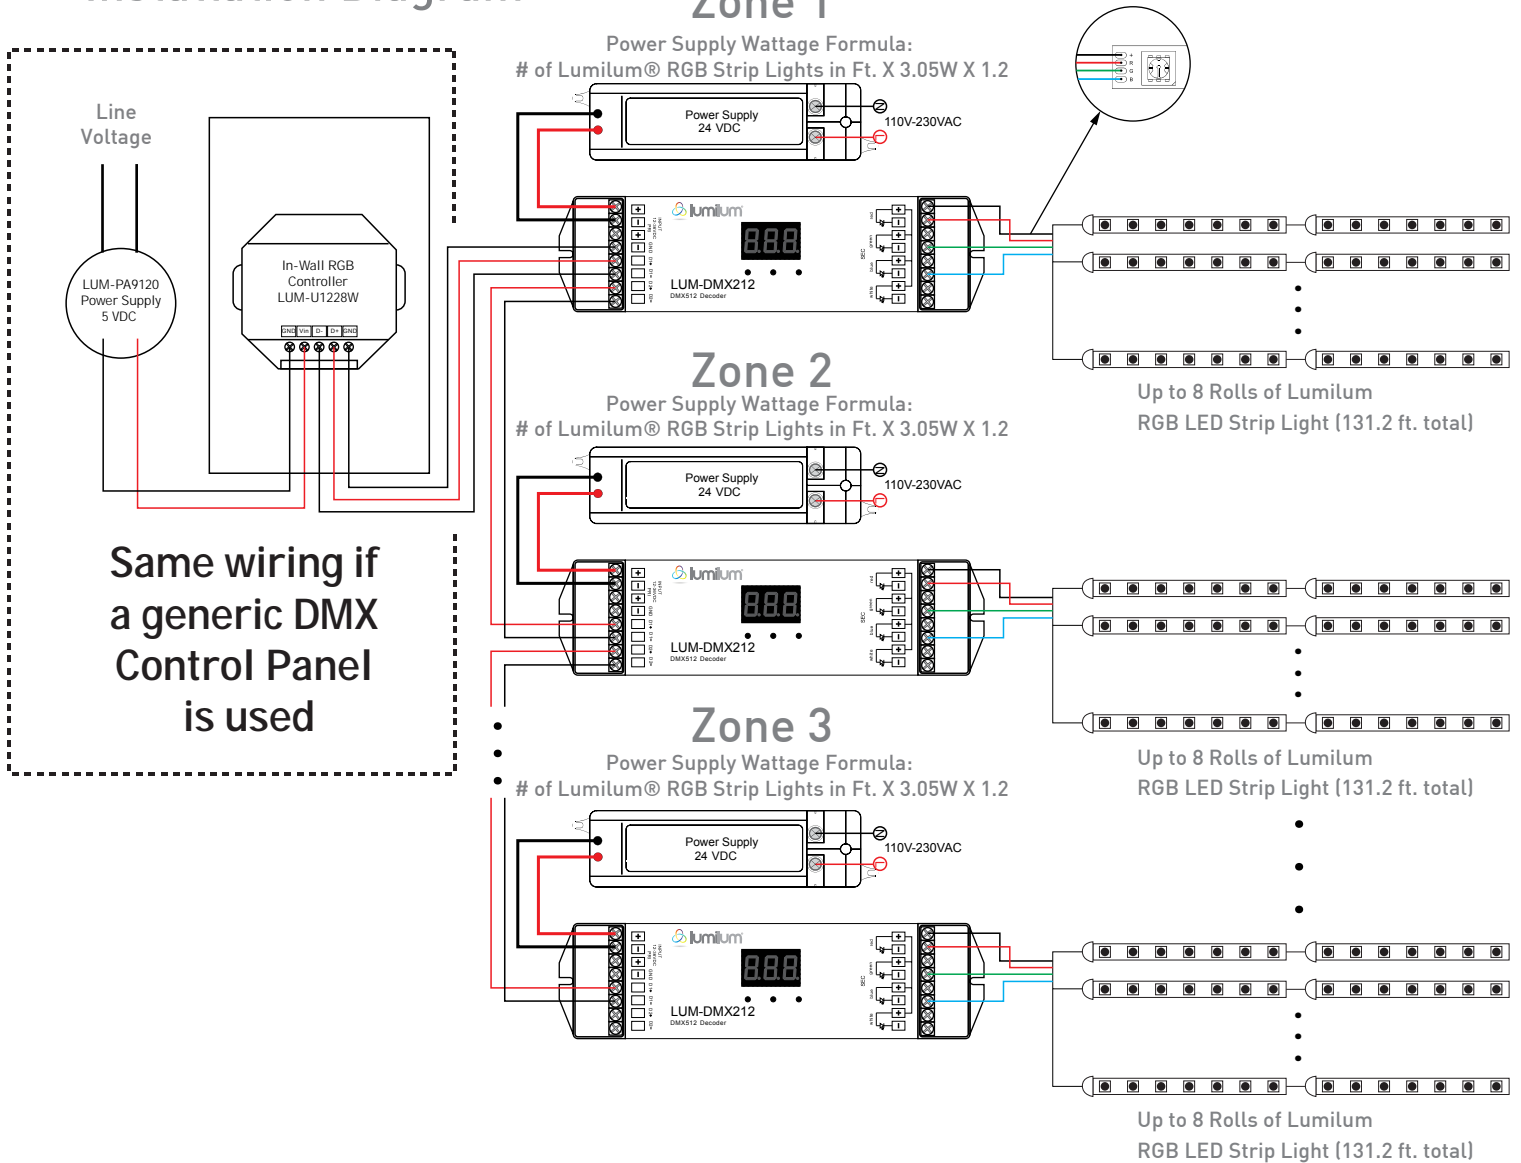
Installation Diagram

Zone 1
Power Supply Wattage Formula:
# of Lumilum® RGB Strip Lights in Ft. X 3.05W X 1.2

Line Voltage

LUM-PA9120 Power Supply 5 VDC

In-Wall RGB Controller LUM-U1228W

GND Vin D- D+ GND

Power Supply 24 VDC

110V-230VAC

lumilum

8.8.8.

LUM-DMX212
DMX512 Decoder

Zone 2
Power Supply Wattage Formula:
# of Lumilum® RGB Strip Lights in Ft. X 3.05W X 1.2

Up to 8 Rolls of Lumilum RGB LED Strip Light (131.2 ft. total)

Power Supply 24 VDC

110V-230VAC

lumilum

8.8.8.

LUM-DMX212
DMX512 Decoder

Same wiring if a generic DMX Control Panel is used

Zone 3
Power Supply Wattage Formula:
# of Lumilum® RGB Strip Lights in Ft. X 3.05W X 1.2

Up to 8 Rolls of Lumilum RGB LED Strip Light (131.2 ft. total)

Power Supply 24 VDC

110V-230VAC

lumilum

8.8.8.

LUM-DMX212
DMX512 Decoder

Up to 8 Rolls of Lumilum RGB LED Strip Light (131.2 ft. total)